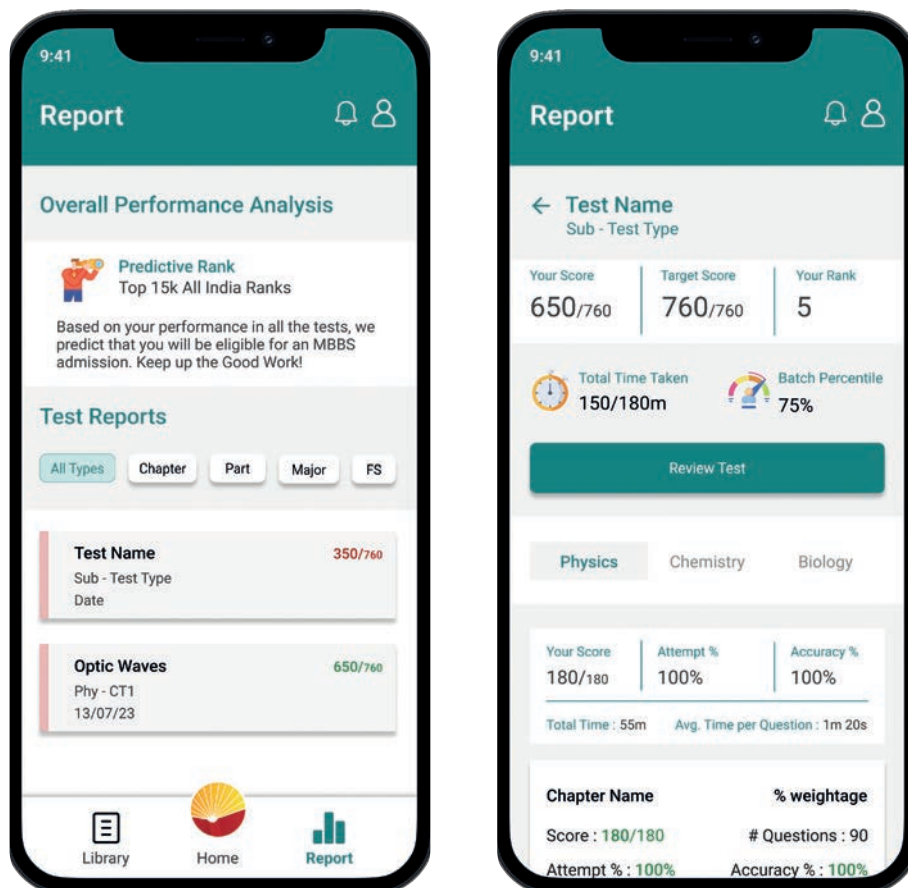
9:41

Report

Overall Performance Analysis

Predictive Rank
Top 15k All India Ranks

Based on your performance in all the tests, we predict that you will be eligible for an MBBS admission. Keep up the Good Work!

Test Reports

All Types | Chapter | Part | Major | FS

Test Name
Sub - Test Type
Date
350/760

Optic Waves
Phy - CT1
13/07/23
650/760

Library | Home | Report

9:41

Report

← Test Name
Sub - Test Type

| Your Score | Target Score | Your Rank |
|---|---|---|
| 650/760 | 760/760 | 5 |

Total Time Taken
150/180m

Batch Percentile
75%

Review Test

Physics | Chemistry | Biology

| Your Score | Attempt % | Accuracy % |
|---|---|---|
| 180/180 | 100% | 100% |

Total Time : 55m  Avg. Time per Question : 1m 20s

Chapter Name  % weightage
Score : 180/180  # Questions : 90
Attempt % : 100%  Accuracy % : 100%